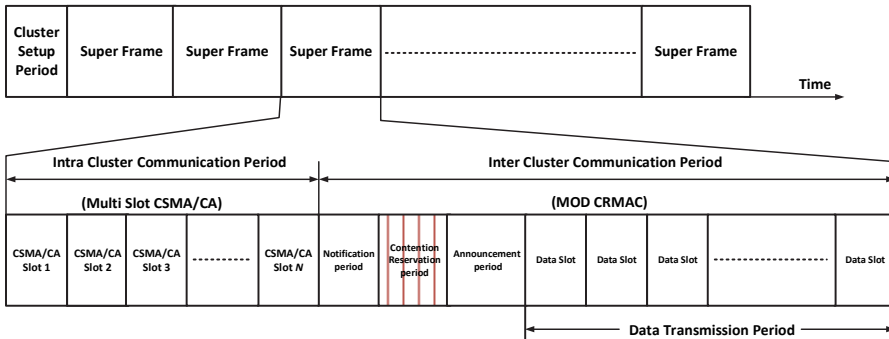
Cluster Setup Period

Super Frame

Super Frame

Super Frame

Super Frame

Time

Intra Cluster Communication Period

Inter Cluster Communication Period

(Multi Slot CSMA/CA)

(MOD CRMAC)

CSMA/CA Slot 1

CSMA/CA Slot 2

CSMA/CA Slot 3

CSMA/CA Slot $N$

Notification period

Contention Reservation period

Announcement period

Data Slot

Data Slot

Data Slot

Data Slot

Data Transmission Period